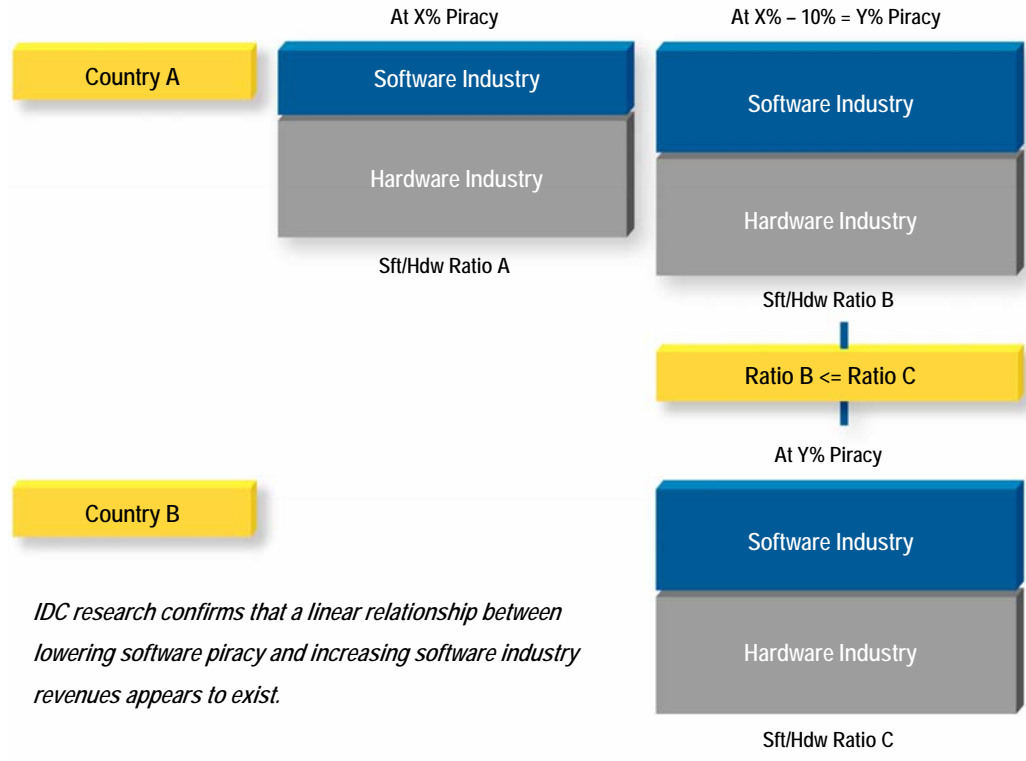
At X% Piracy

At X% – 10% = Y% Piracy

Country A

Software Industry

Hardware Industry

Sft/Hdw Ratio A

Software Industry

Hardware Industry

Sft/Hdw Ratio B

Ratio B <= Ratio C

At Y% Piracy

Country B

Software Industry

Hardware Industry

Sft/Hdw Ratio C

*IDC research confirms that a linear relationship between lowering software piracy and increasing software industry revenues appears to exist.*